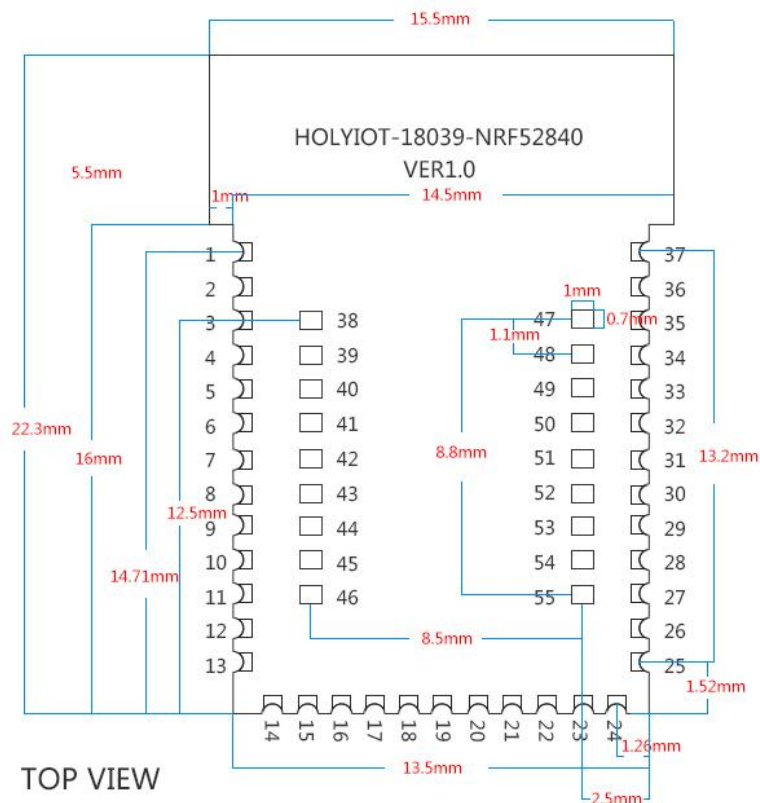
15.5mm

HOLYIOT-18039-NRF52840
VER1.0

5.5mm
1mm
14.5mm

22.3mm
16mm
12.5mm
14.71mm

1
2
3
4
5
6
7
8
9
10
11
12
13

38
39
40
41
42
43
44
45
46

1mm
0.75mm
1.1mm
8.8mm

47
48
49
50
51
52
53
54
55

37
36
35
34
33
32
31
30
29
28
27
26
25

13.2mm

8.5mm
1.52mm

14 15 16 17 18 19 20 21 22 23 24

1.26mm
13.5mm
2.5mm

TOP VIEW